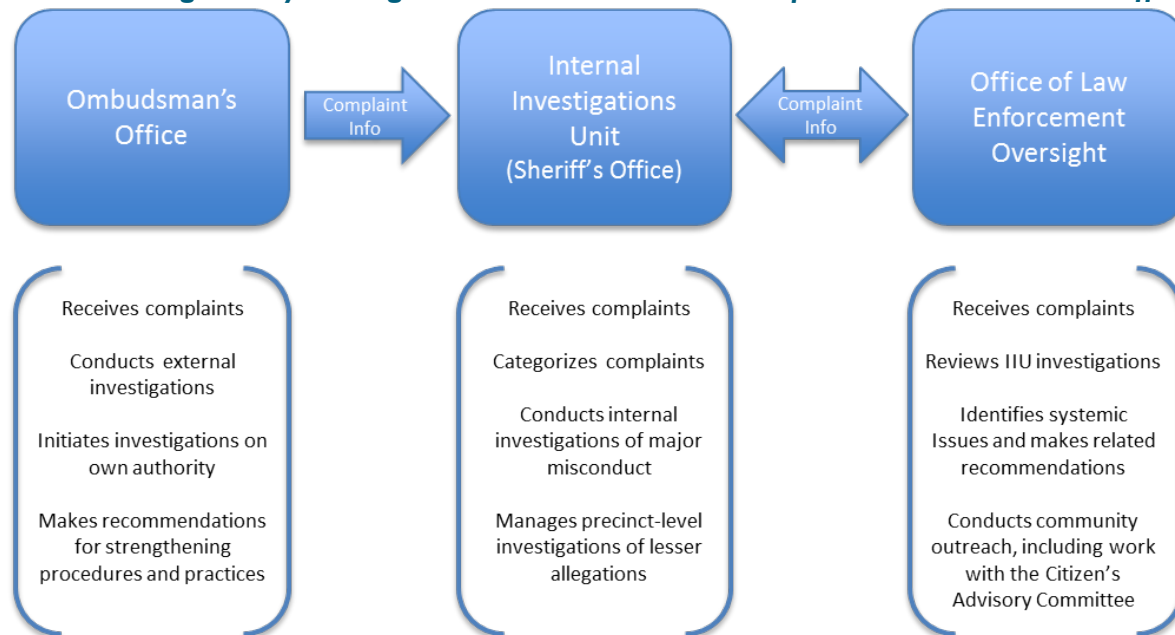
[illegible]

Ombudsman's Office

Complaint Info

Internal Investigations Unit (Sheriff's Office)

Complaint Info

Office of Law Enforcement Oversight

Receives complaints

Conducts external investigations

Initiates investigations on own authority

Makes recommendations for strengthening procedures and practices

Receives complaints

Categorizes complaints

Conducts internal investigations of major misconduct

Manages precinct-level investigations of lesser allegations

Receives complaints

Reviews IIU investigations

Identifies systemic Issues and makes related recommendations

Conducts community outreach, including work with the Citizen's Advisory Committee